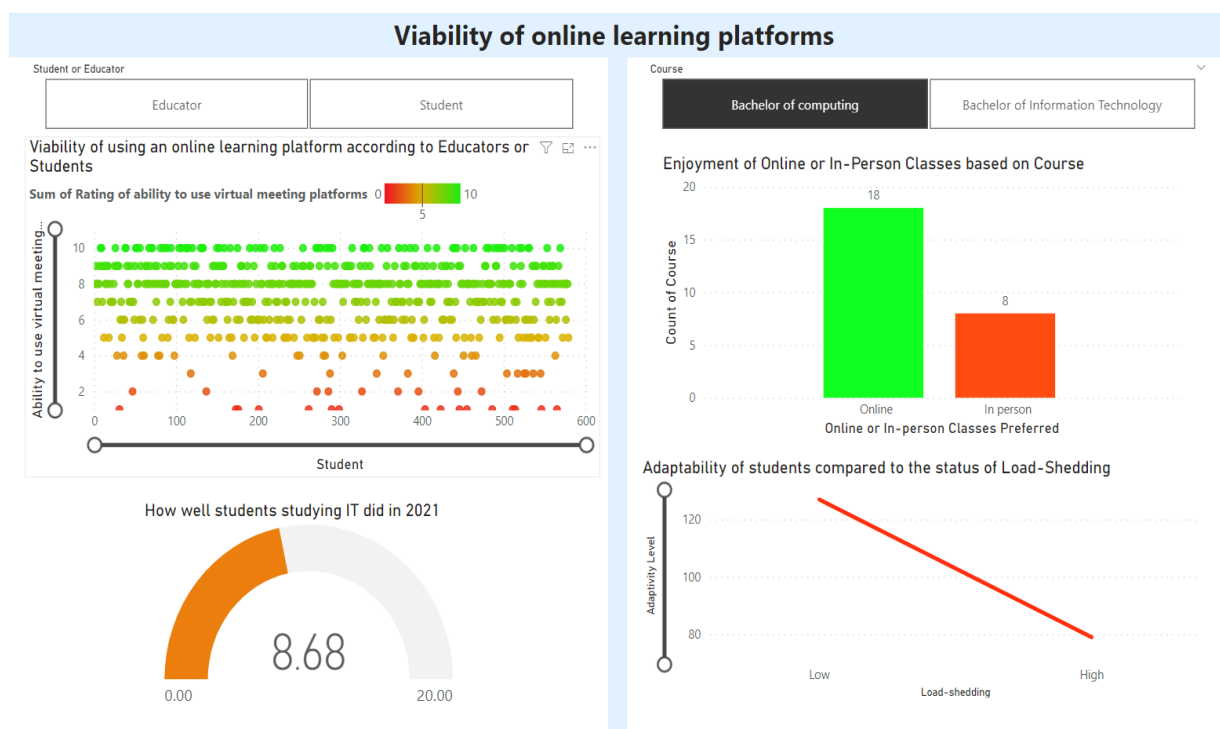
Viability of online learning platforms

Student or Educator

Educator

Student

Viability of using an online learning platform according to Educators or Students

Sum of Rating of ability to use virtual meeting platforms 0 5 10

Ability to use virtual meeting...

10
8
6
4
2

0 100 200 300 400 500 600

Student

How well students studying IT did in 2021

8.68

0.00

20.00

Course

Bachelor of computing

Bachelor of Information Technology

Enjoyment of Online or In-Person Classes based on Course

Count of Course

20
15
10
5
0

18

8

Online

In person

Online or In-person Classes Preferred

Adaptability of students compared to the status of Load-Shedding

Adaptivity Level

120
100
80

Low

High

Load-shedding